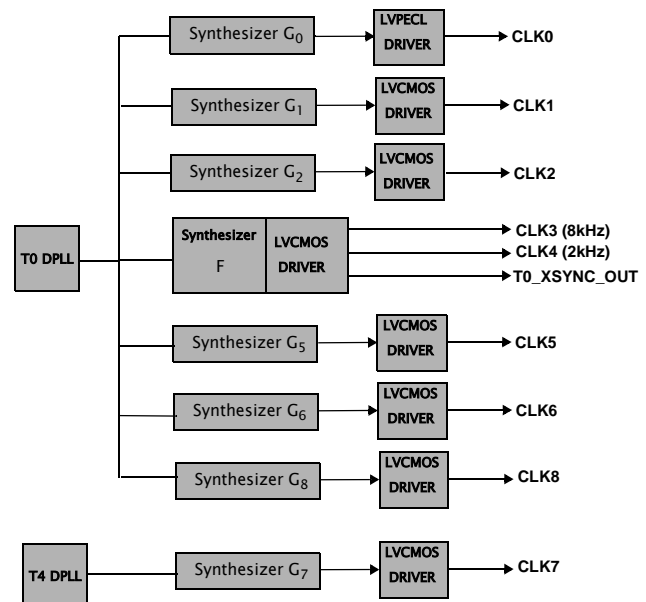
T0 DPLL

Synthesizer $G_0$
LVPECL DRIVER
CLK0

Synthesizer $G_1$
LVCMOS DRIVER
CLK1

Synthesizer $G_2$
LVCMOS DRIVER
CLK2

Synthesizer F
LVCMOS DRIVER
CLK3 (8kHz)
CLK4 (2kHz)
T0_XSYNC_OUT

Synthesizer $G_5$
LVCMOS DRIVER
CLK5

Synthesizer $G_6$
LVCMOS DRIVER
CLK6

Synthesizer $G_8$
LVCMOS DRIVER
CLK8

T4 DPLL

Synthesizer $G_7$
LVCMOS DRIVER
CLK7